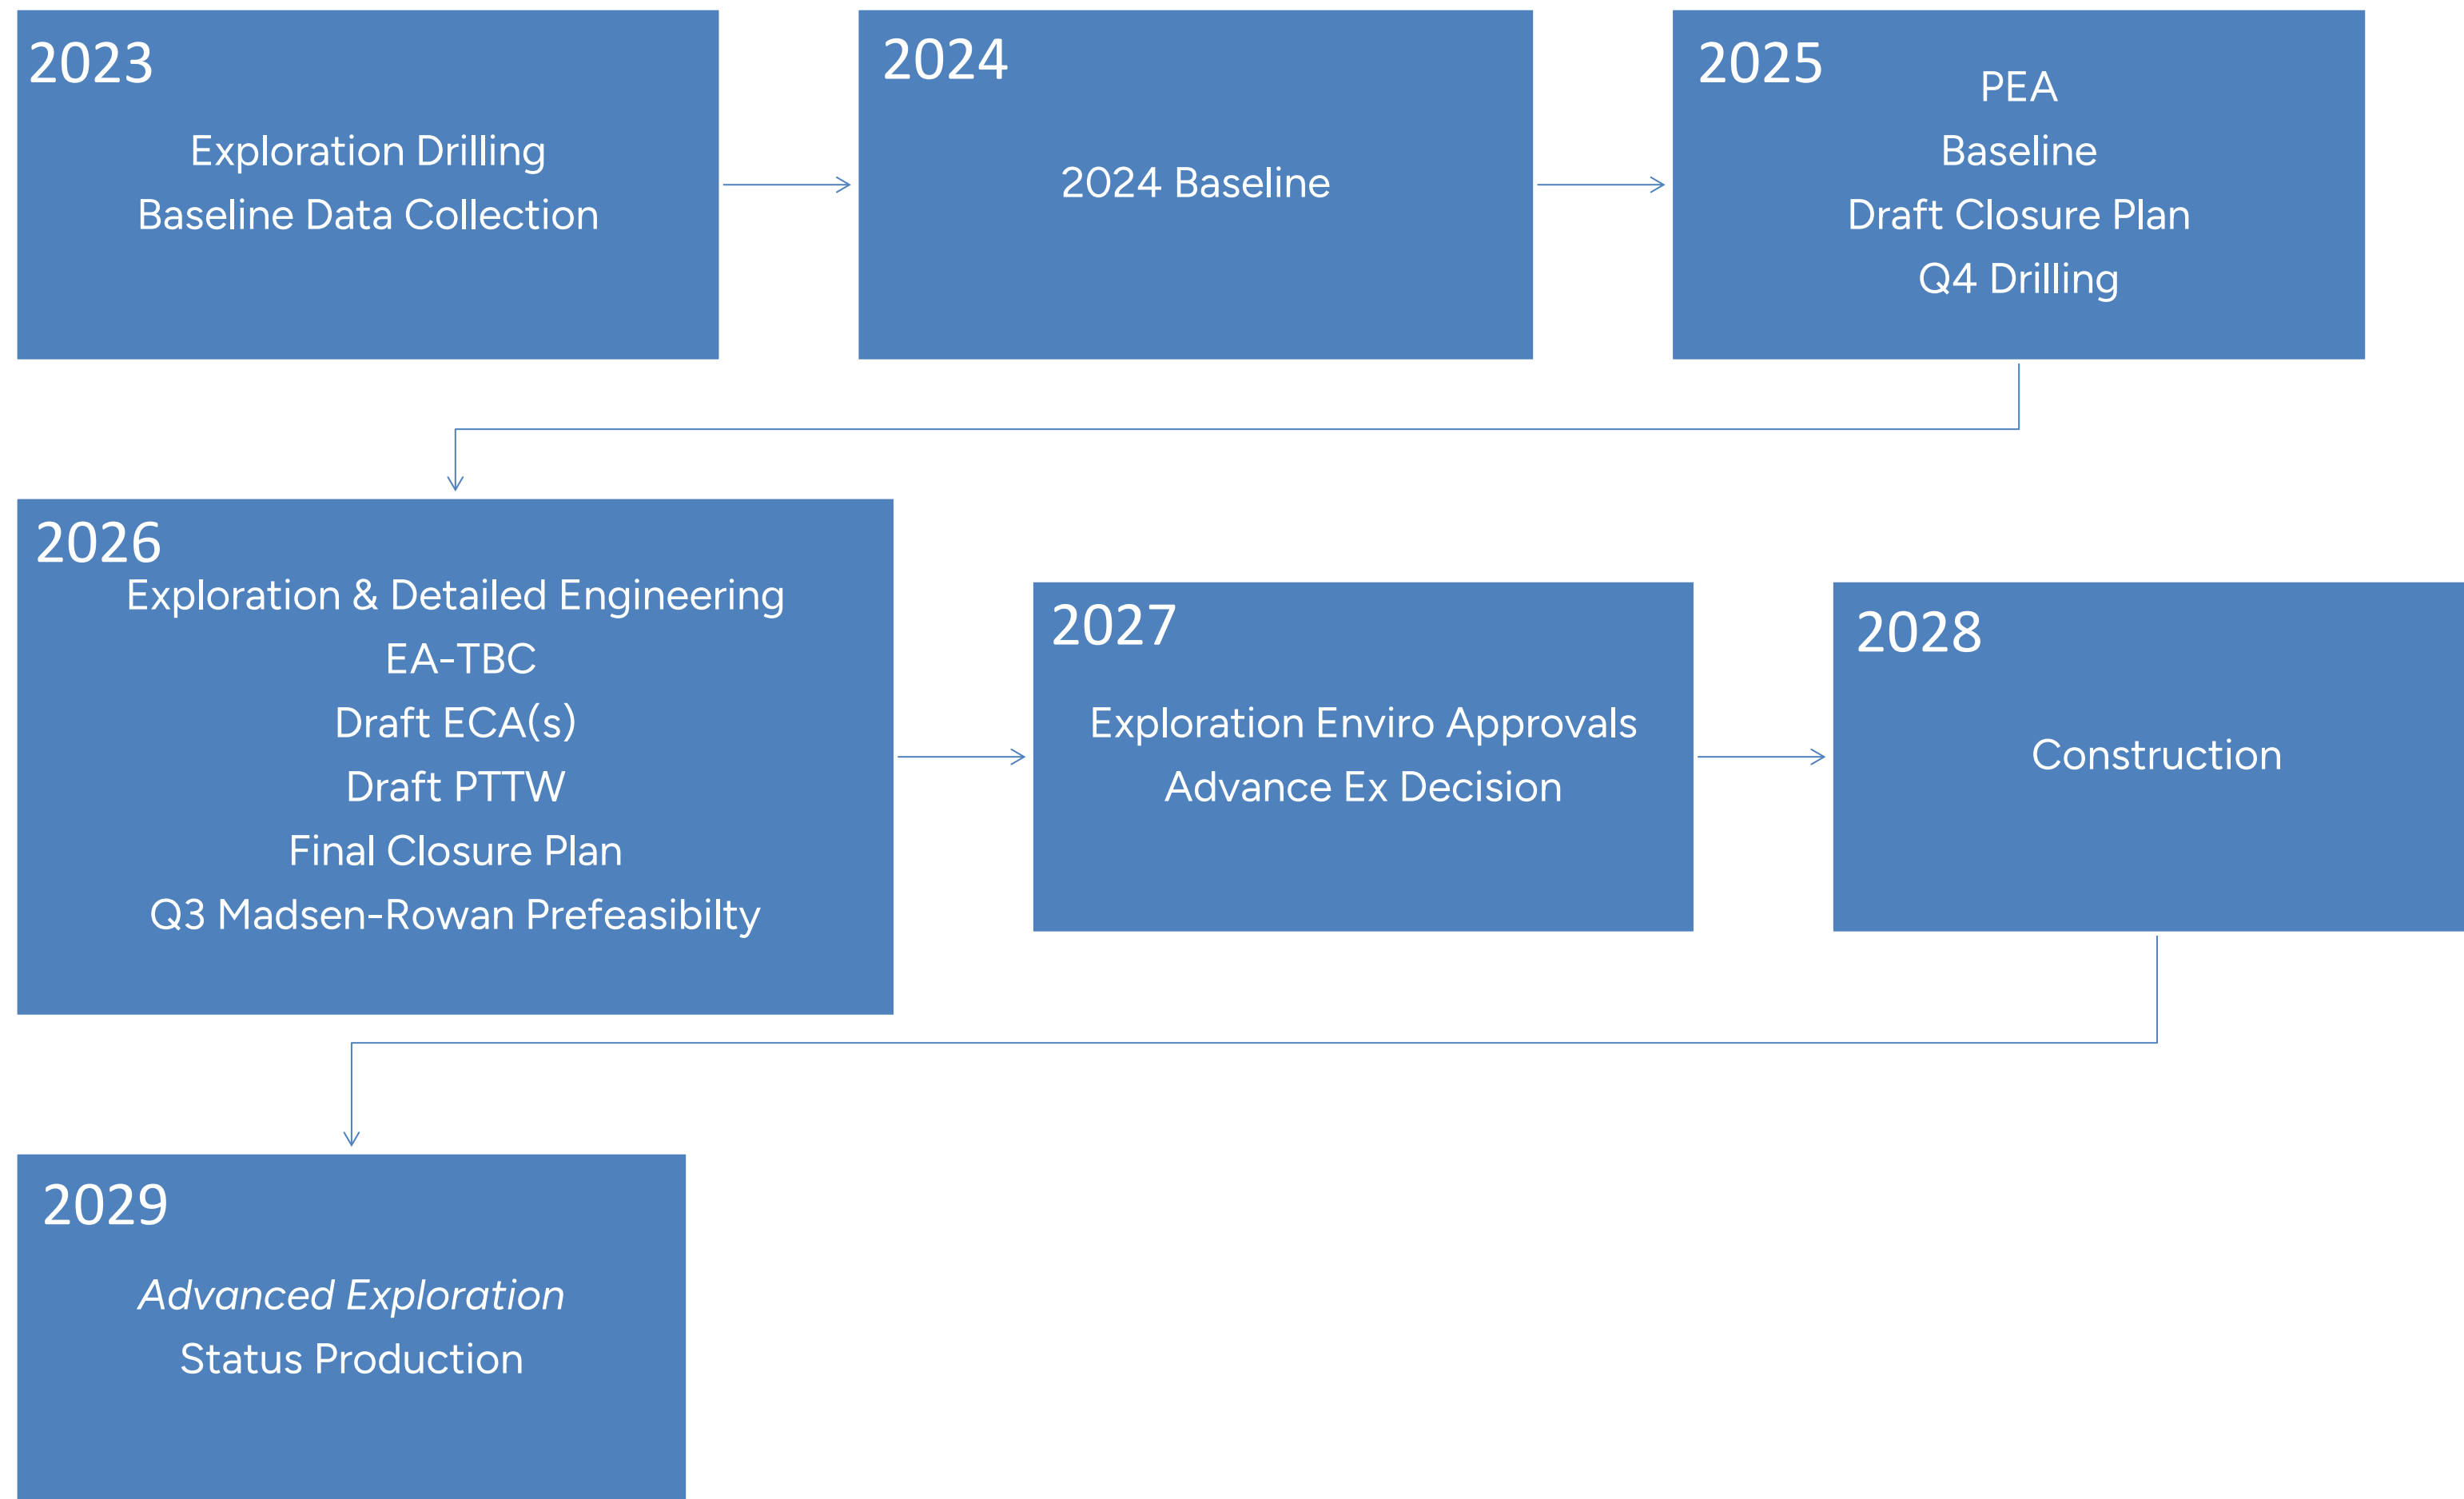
2023

Exploration Drilling

Baseline Data Collection

2024

2024 Baseline

2025

PEA

Baseline

Draft Closure Plan

Q4 Drilling

2026

Exploration & Detailed Engineering

EA-TBC

Draft ECA(s)

Draft PTTW

Final Closure Plan

Q3 Madsen-Rowan Prefeasibilty

2027

Exploration Enviro Approvals

Advance Ex Decision

2028

Construction

2029

*Advanced Exploration*

Status Production